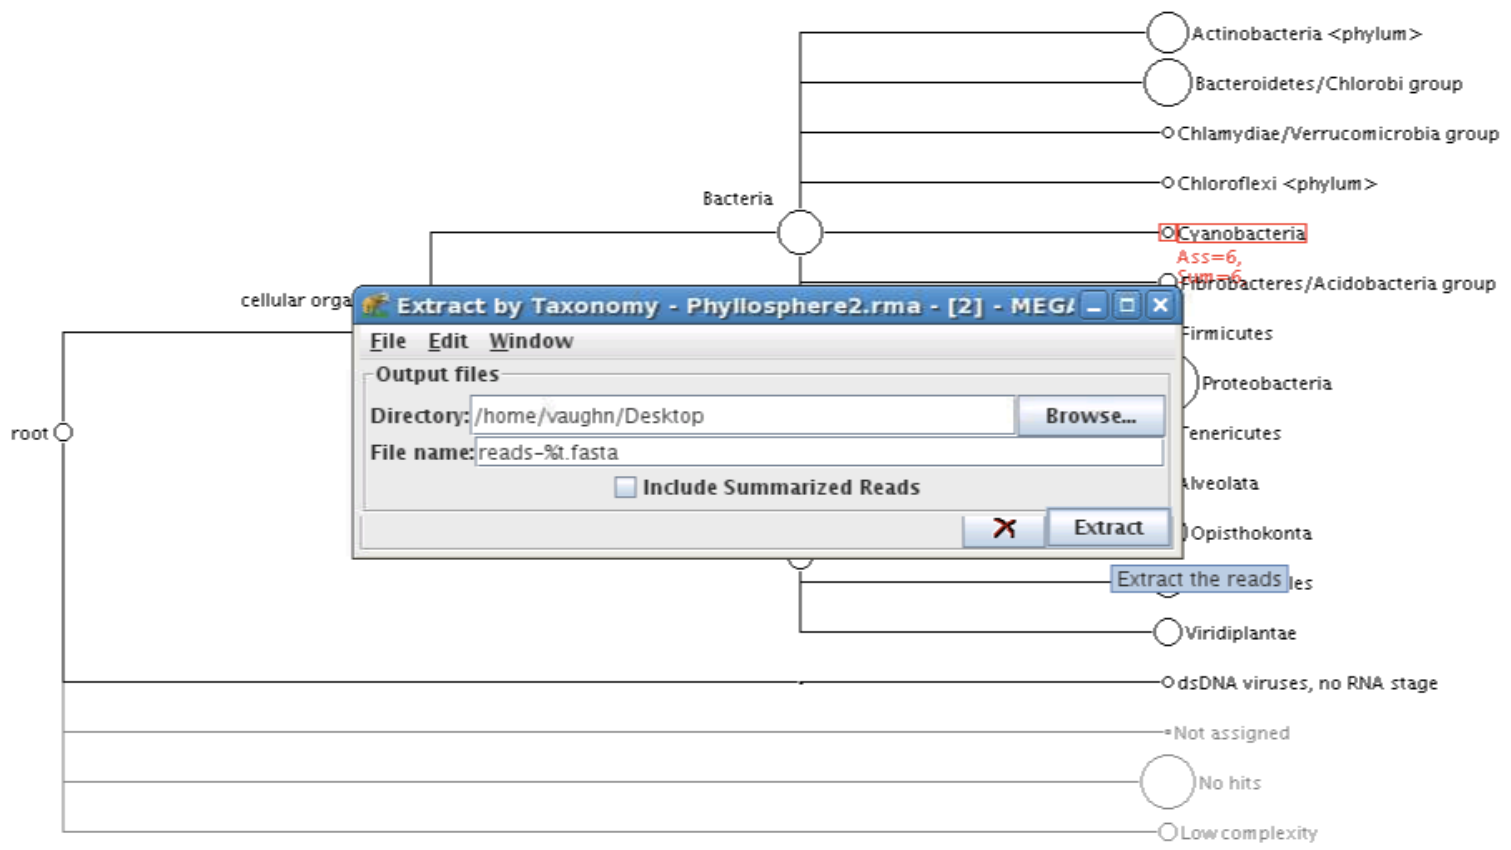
Actinobacteria <phylum>
Bacteroidetes/Chlorobi group
Chlamydiae/Verrucomicrobia group
Chloroflexi <phylum>
Bacteria
Cyanobacteria
Ass=6,
Sum=6
Fibrobacteres/Acidobacteria group
cellular orga
Extract by Taxonomy - Phyllosphere2.rma - [2] - MEGA
File Edit Window
Output files
Directory: /home/vaughn/Desktop
Browse...
File name: reads-%t.fasta
Include Summarized Reads
Extract
Firmicutes
Proteobacteria
root
Tenericutes
Alveolata
Opisthokonta
Extract the reads
les
Viridiplantae
dsDNA viruses, no RNA stage
Not assigned
No hits
Low complexity